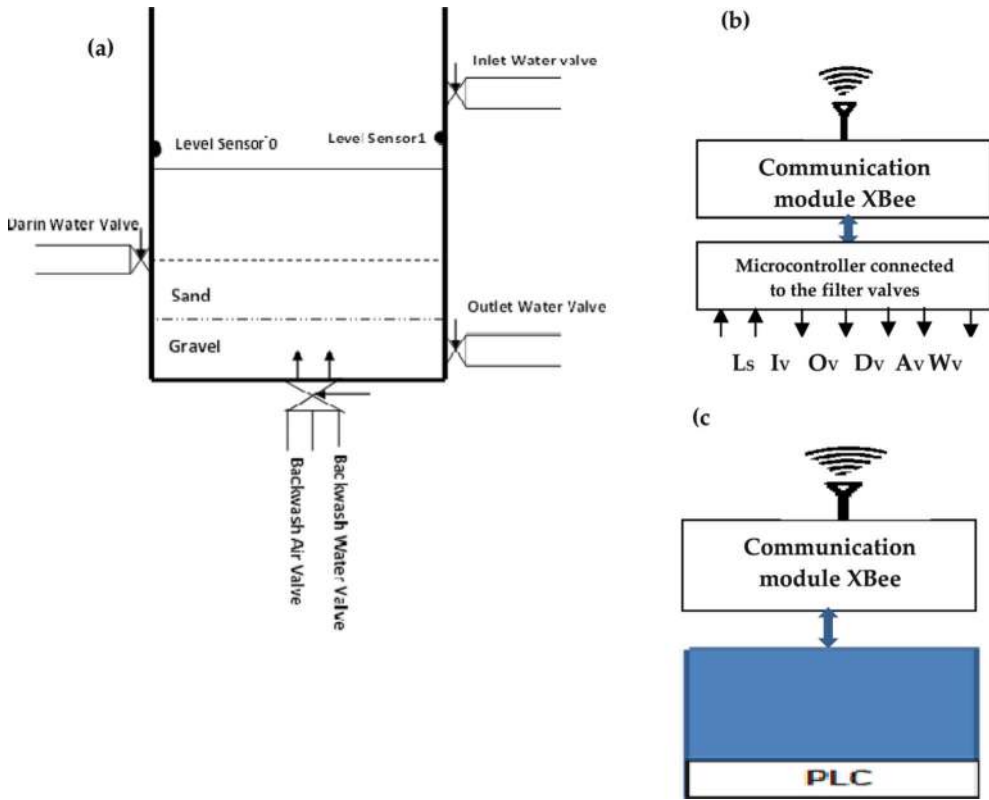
(a)

Inlet Water valve

Level Sensor 0

Level Sensor1

Darin Water Valve

Sand

Outlet Water Valve

Gravel

Backwash Air Valve

Backwash Water Valve

(b)

Communication module XBee

Microcontroller connected to the filter valves

Ls Iv Ov Dv Av Wv

(c

Communication module XBee

PLC